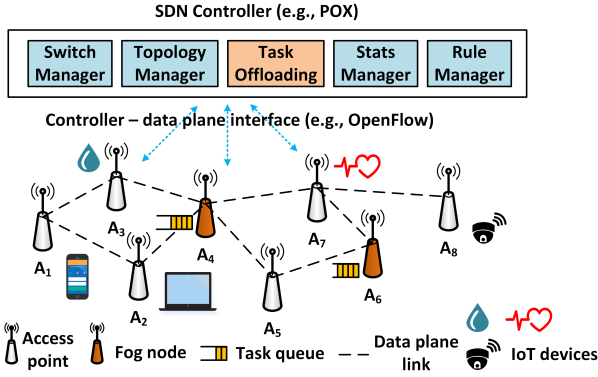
SDN Controller (e.g., POX)

Switch Manager

Topology Manager

Task Offloading

Stats Manager

Rule Manager

Controller – data plane interface (e.g., OpenFlow)

$A_1$

$A_2$

$A_3$

$A_4$

$A_5$

$A_6$

$A_7$

$A_8$

Access point

Fog node

Task queue

Data plane link

IoT devices